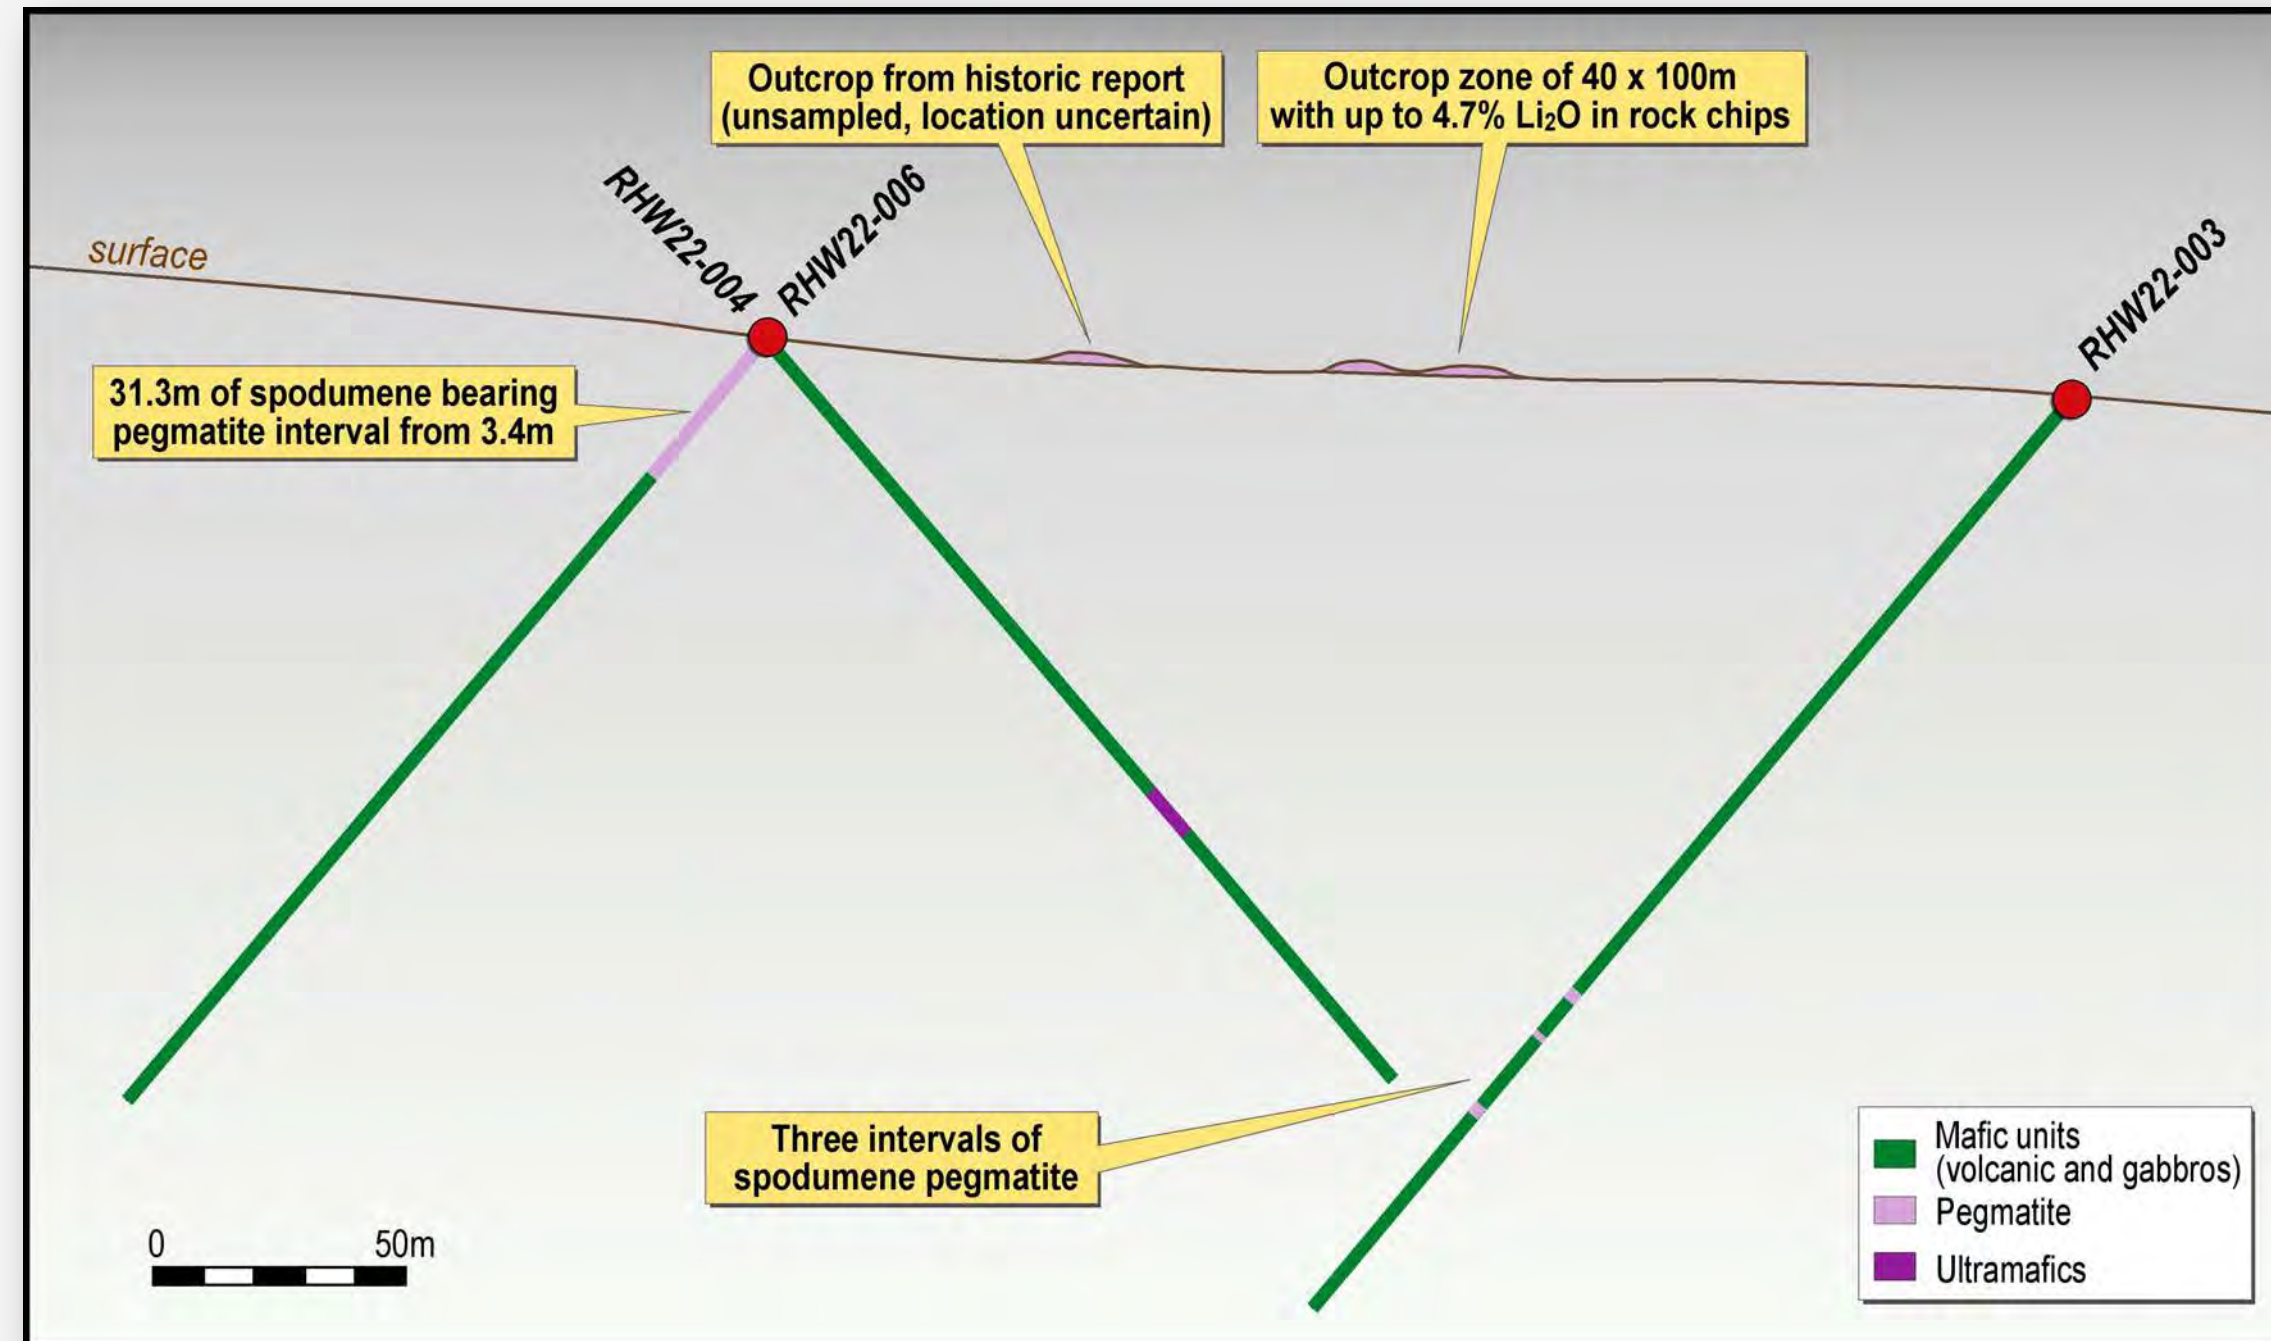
Outcrop from historic report (unsampled, location uncertain)

Outcrop zone of 40 x 100m with up to 4.7% $Li_2O$ in rock chips

surface

RHW22-004

RHW22-006

RHW22-003

31.3m of spodumene bearing pegmatite interval from 3.4m

Three intervals of spodumene pegmatite

0

50m

Mafic units (volcanic and gabbros)

Pegmatite

Ultramafics